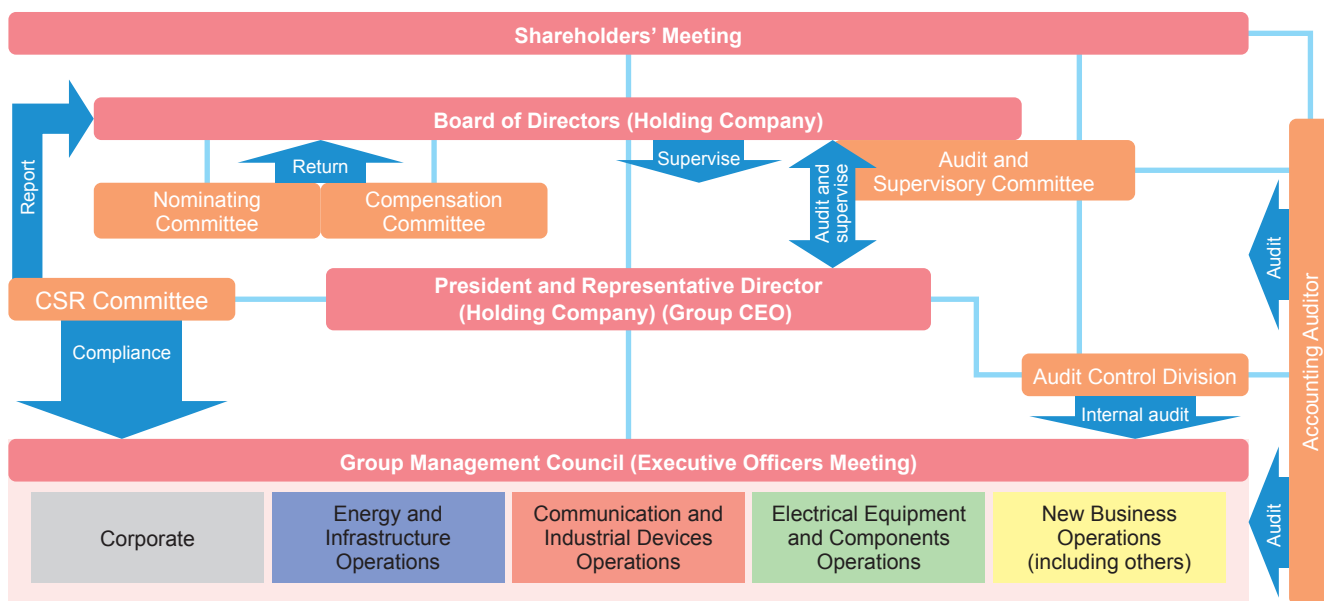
Shareholders' Meeting

Board of Directors (Holding Company)

Report

Return

Nominating Committee

Compensation Committee

Supervise

Audit and supervise

Audit and Supervisory Committee

Audit

Accounting Auditor

CSR Committee

President and Representative Director (Holding Company) (Group CEO)

Compliance

Audit Control Division

Internal audit

Group Management Council (Executive Officers Meeting)

Corporate

Energy and Infrastructure Operations

Communication and Industrial Devices Operations

Electrical Equipment and Components Operations

New Business Operations (including others)

Audit